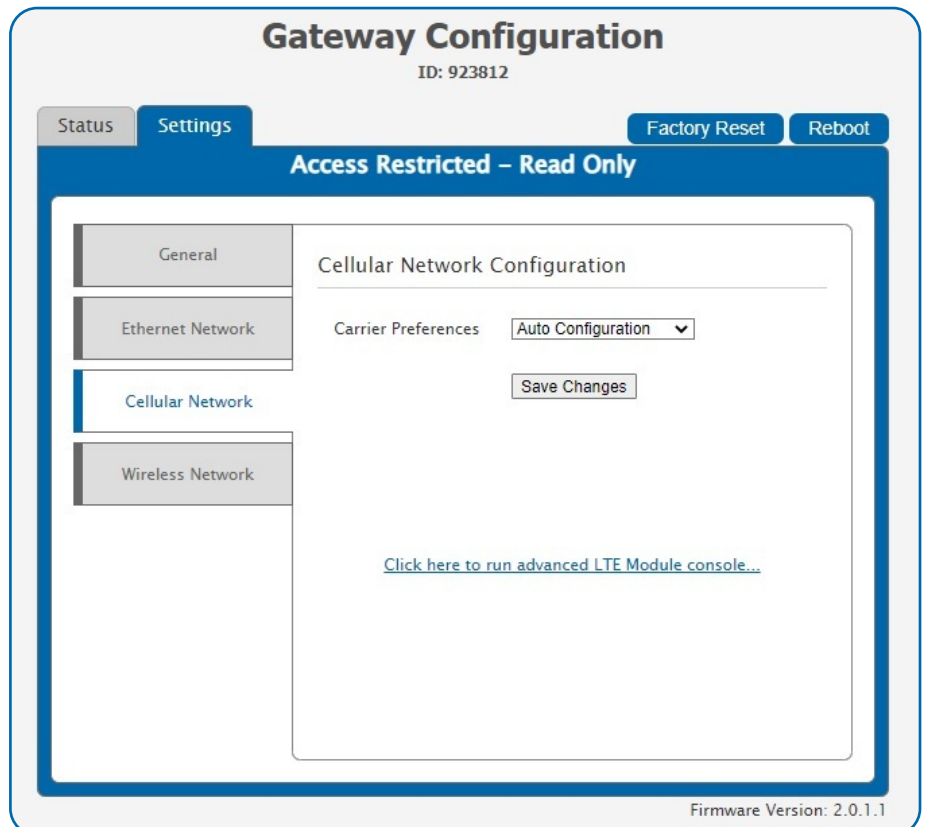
Gateway Configuration

ID: 923812

Status Settings

Factory Reset Reboot

Access Restricted – Read Only

General

Ethernet Network

Cellular Network

Wireless Network

Cellular Network Configuration

Carrier Preferences Auto Configuration

Save Changes

Click here to run advanced LTE Module console...

Firmware Version: 2.0.1.1